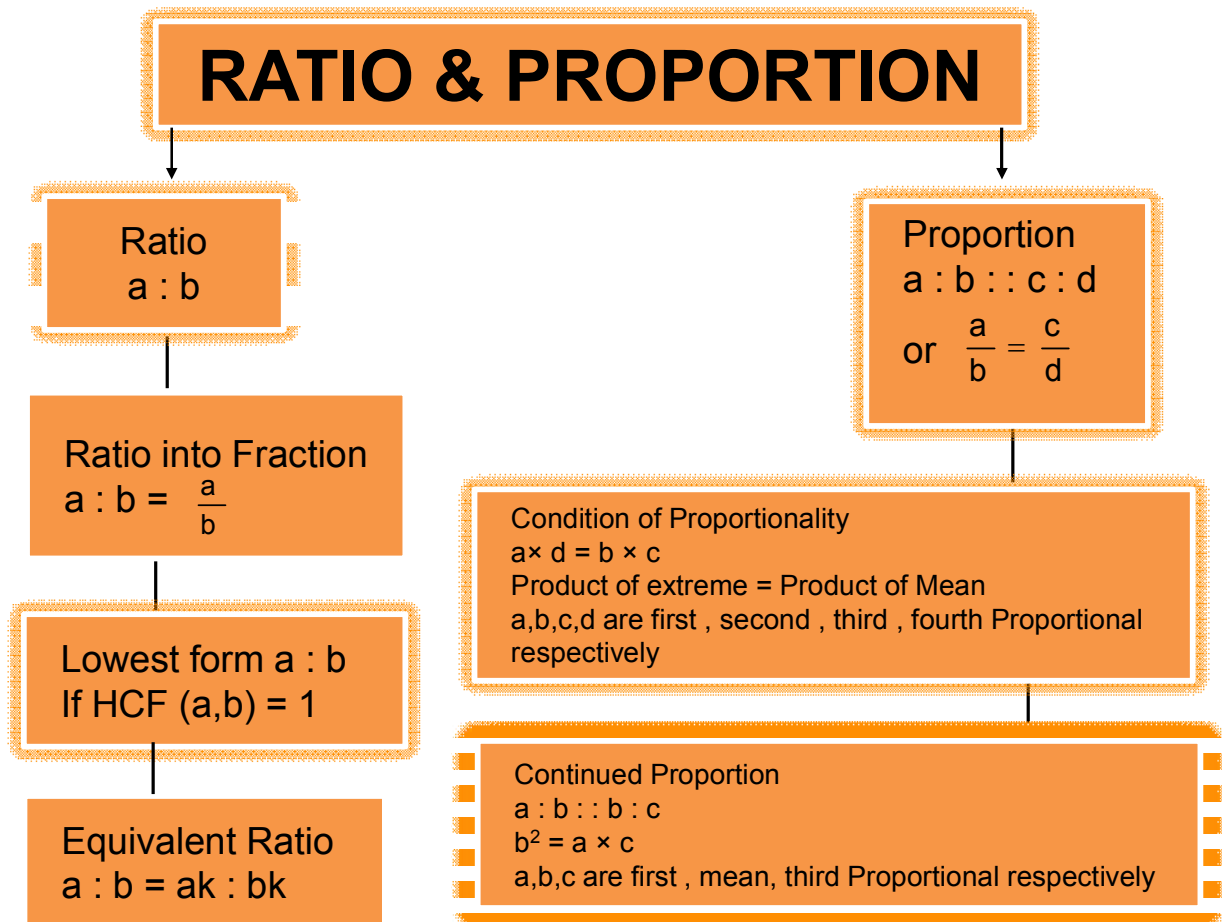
RATIO & PROPORTION

Ratio
a : b

Ratio into Fraction
a : b = $\frac{a}{b}$

Lowest form a : b
If HCF (a,b) = 1

Equivalent Ratio
a : b = ak : bk

Proportion
a : b : : c : d
or $\frac{a}{b} = \frac{c}{d}$

Condition of Proportionality
a× d = b × c
Product of extreme = Product of Mean
a,b,c,d are first , second , third , fourth Proportional respectively

Continued Proportion
a : b : : b : c
$b^2$ = a × c
a,b,c are first , mean, third Proportional respectively